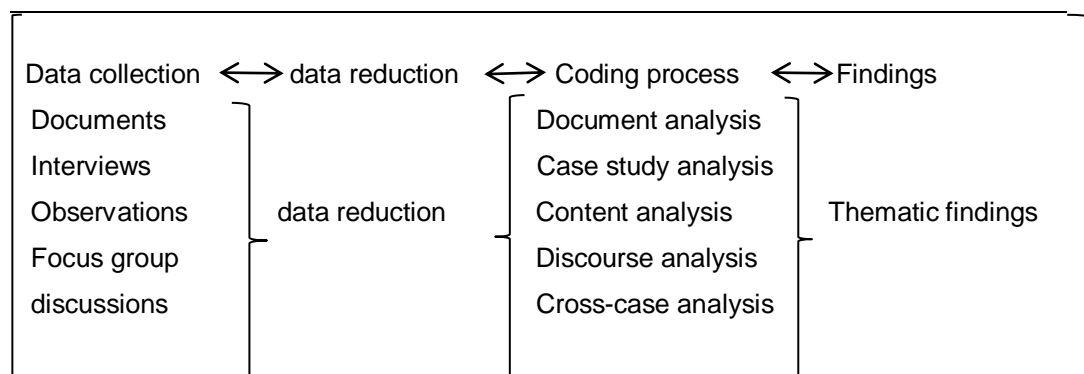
Data collection $\leftrightarrow$ data reduction $\leftrightarrow$ Coding process $\leftrightarrow$ Findings

Documents
Interviews
Observations
Focus group discussions

data reduction

Document analysis
Case study analysis
Content analysis
Discourse analysis
Cross-case analysis

Thematic findings